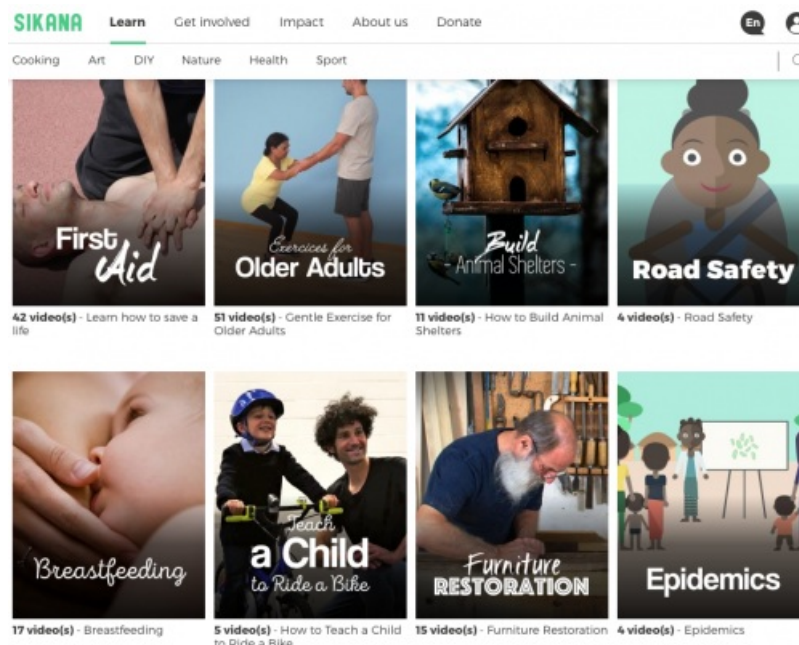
SIKANA Learn Get involved Impact About us Donate En

Cooking Art DIY Nature Health Sport

First Aid

42 video(s) - Learn how to save a life

Exercices for Older Adults

51 video(s) - Gentle Exercise for Older Adults

Build Animal Shelters

11 video(s) - How to Build Animal Shelters

Road Safety

4 video(s) - Road Safety

Breastfeeding

17 video(s) - Breastfeeding

Teach a Child to Ride a Bike

5 video(s) - How to Teach a Child to Ride a Bike

Furniture RESTORATION

15 video(s) - Furniture Restoration

Epidemics

4 video(s) - Epidemics